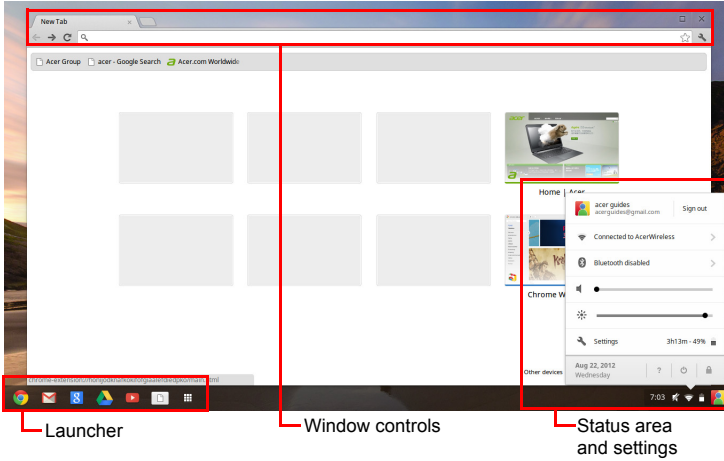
New Tab

Acer Group
acer - Google Search
Acer.com Worldwide

Home | Acer

Chrome W

acer guides
acerguides@gmail.com
Sign out

Connected to AcerWireless

Bluetooth disabled

Settings
3h13m - 49%

Aug 22, 2012
Wednesday

Other devices

chrome-extension://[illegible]

7:03

Launcher

Window controls

Status area and settings